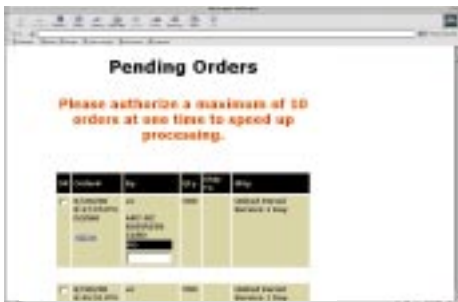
Pending Orders

Please authorize a maximum of 10 orders at one time to speed up processing.

| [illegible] | Ordered | By | Qty | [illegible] | Ship |
|---|---|---|---|---|---|
| | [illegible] | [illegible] | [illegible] | | United Parcel Service 2 Day |
| | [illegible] | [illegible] | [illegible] | | United Parcel Service 2 Day |